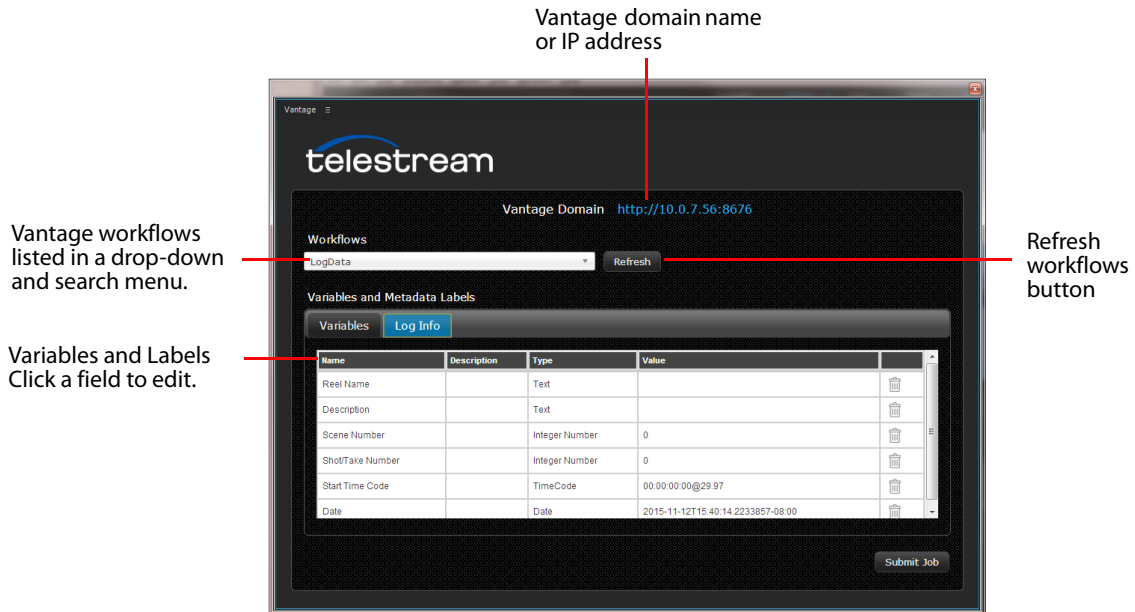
Vantage domain name or IP address

Vantage ≡

telestream

Vantage Domain http://10.0.7.56:8676

Workflows

LogData

Refresh

Vantage workflows listed in a drop-down and search menu.

Refresh workflows button

Variables and Metadata Labels

Variables Log Info

Variables and Labels Click a field to edit.

| Name | Description | Type | Value |
|---|---|---|---|
| Reel Name | | Text | |
| Description | | Text | |
| Scene Number | | Integer Number | 0 |
| Shot/Take Number | | Integer Number | 0 |
| Start Time Code | | TimeCode | 00:00:00:00@29.97 |
| Date | | Date | 2015-11-12T15:40:14.2233857-08:00 |

Submit Job